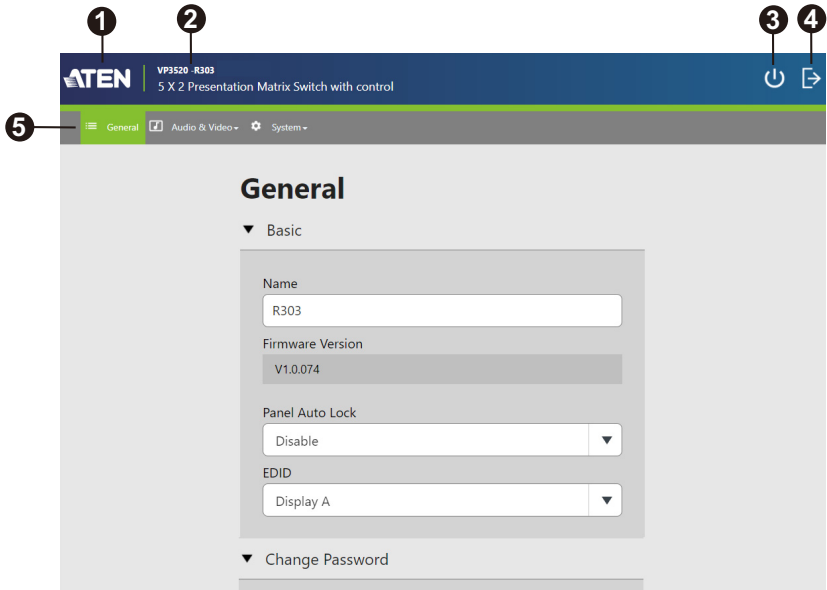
1 2 3 4

ATEN VP3520 -R303
5 X 2 Presentation Matrix Switch with control

5 General Audio & Video System

General

Basic

Name
R303

Firmware Version
V1.0.074

Panel Auto Lock
Disable

EDID
Display A

Change Password